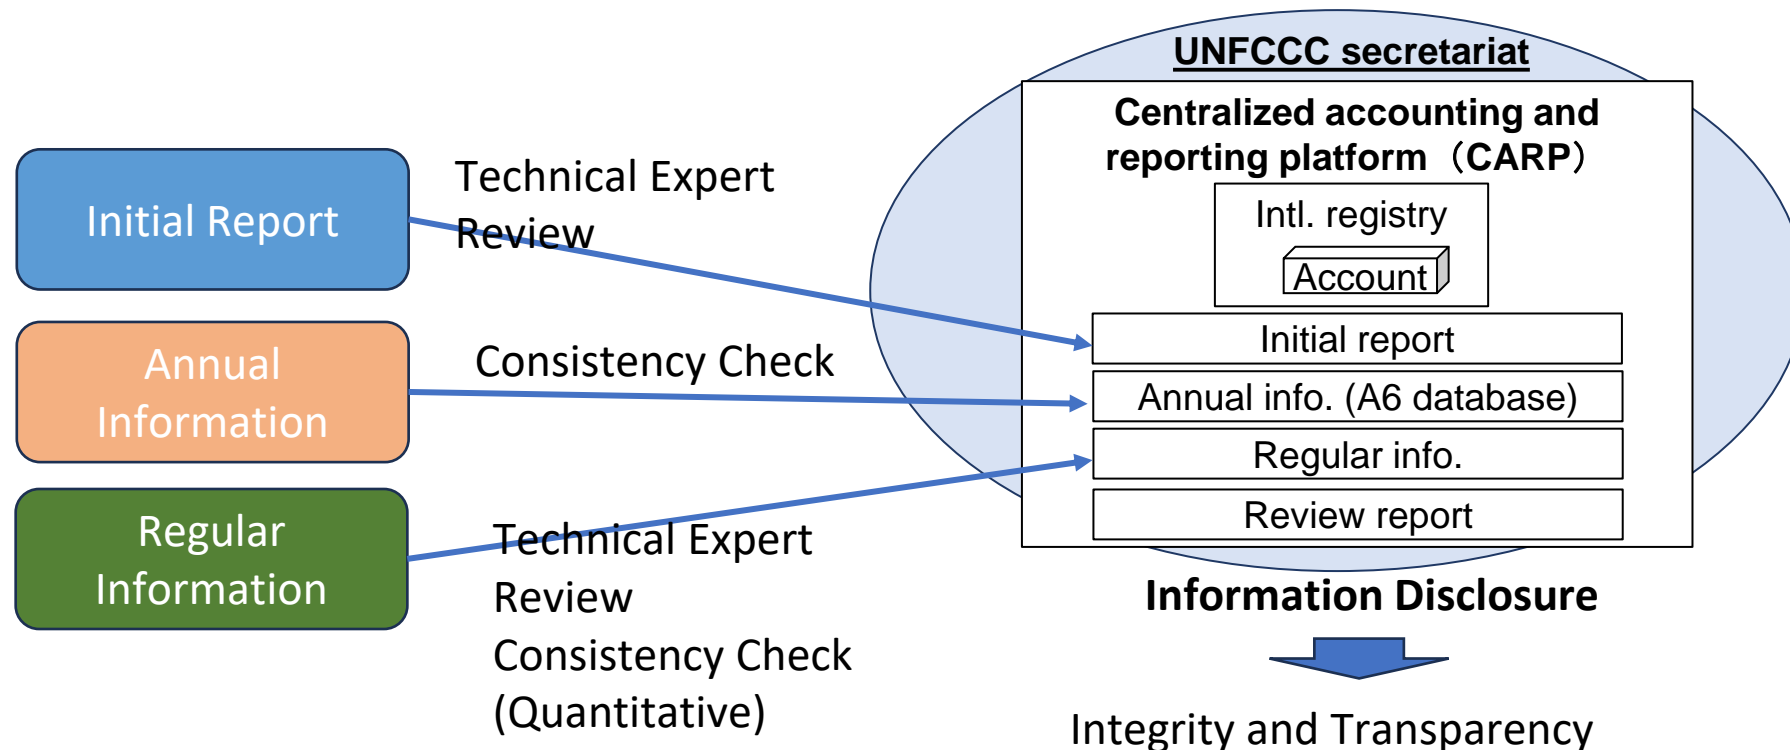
Initial Report

Technical Expert Review

Annual Information

Consistency Check

Regular Information

Technical Expert Review
Consistency Check (Quantitative)

UNFCCC secretariat

Centralized accounting and reporting platform（CARP）

Intl. registry

Account

Initial report

Annual info. (A6 database)

Regular info.

Review report

Information Disclosure

Integrity and Transparency